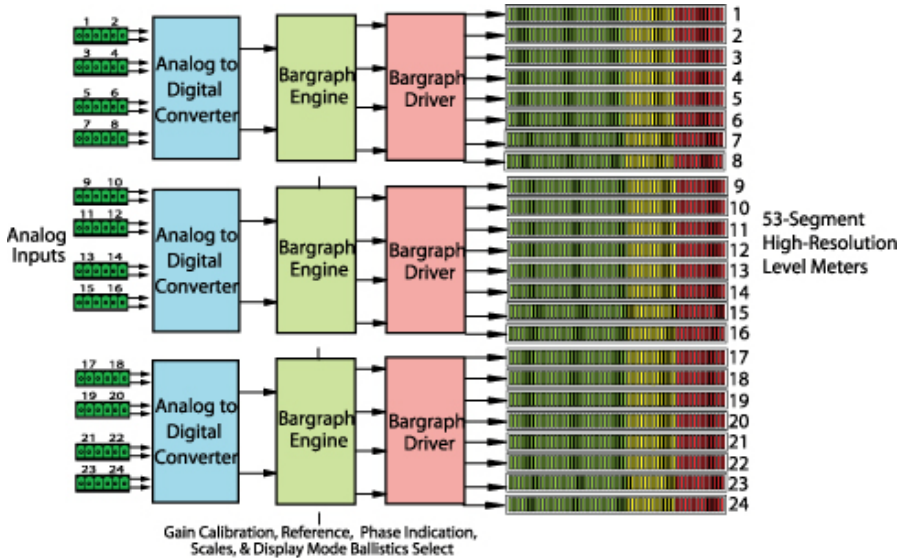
1 2
3 4
5 6
7 8

Analog to Digital Converter

Bargraph Engine

Bargraph Driver

1
2
3
4
5
6
7
8

9 10
11 12
13 14
15 16

Analog Inputs

Analog to Digital Converter

Bargraph Engine

Bargraph Driver

9
10
11
12
13
14
15
16

53-Segment High-Resolution Level Meters

17 18
19 20
21 22
23 24

Analog to Digital Converter

Bargraph Engine

Bargraph Driver

17
18
19
20
21
22
23
24

Gain Calibration, Reference, Phase Indication, Scales, & Display Mode Ballistics Select